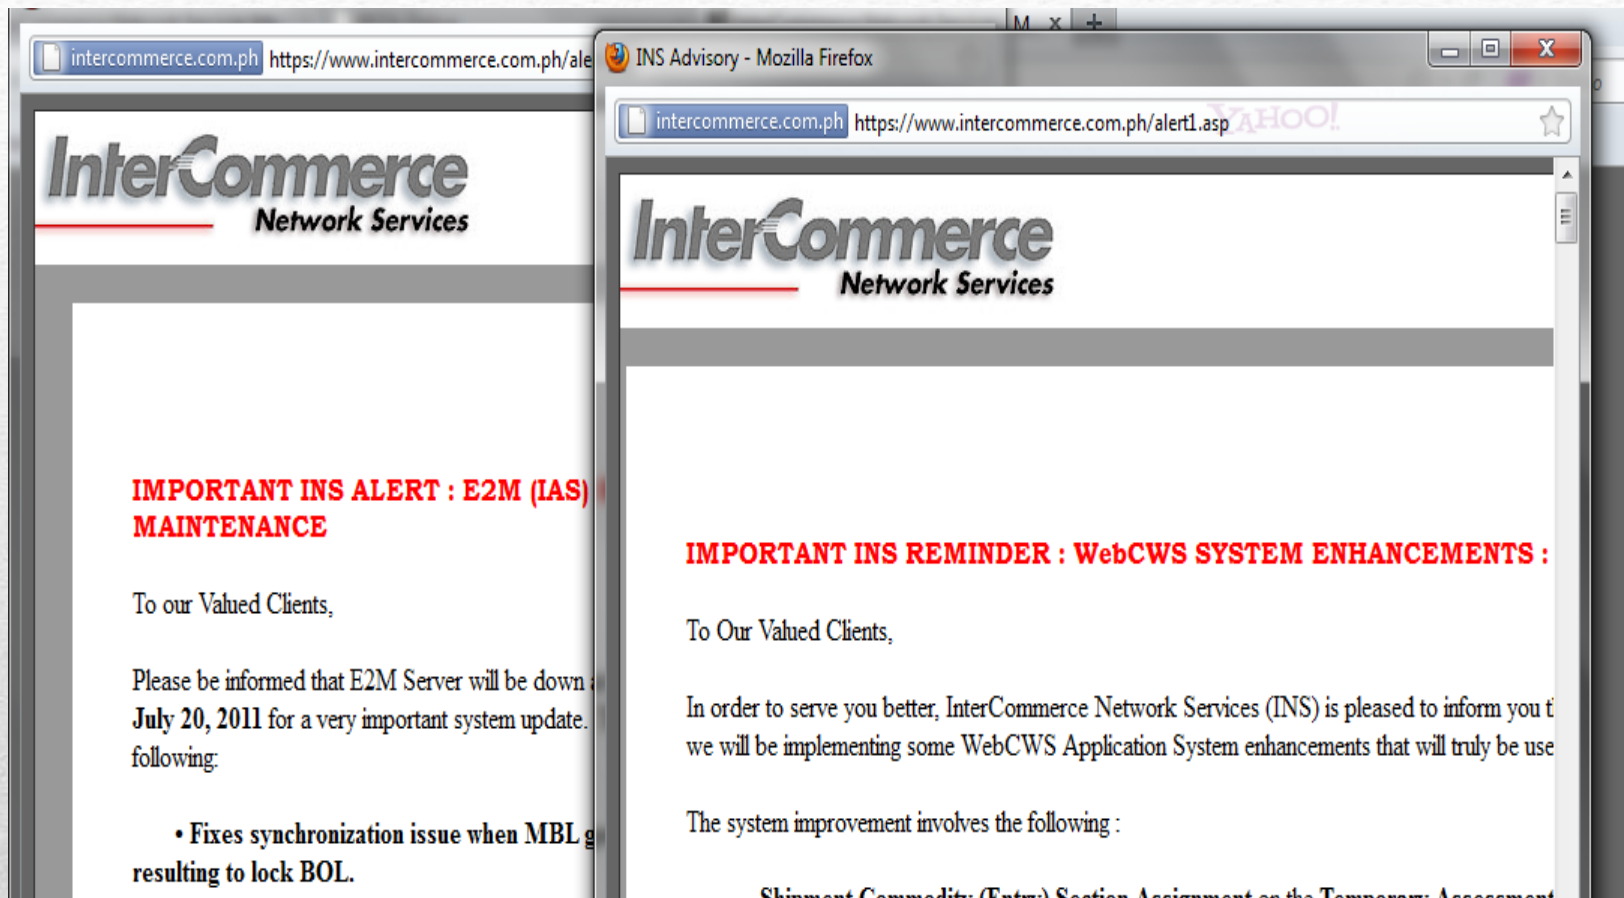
intercommerce.com.ph https://www.intercommerce.com.ph/ale

InterCommerce
Network Services

IMPORTANT INS ALERT : E2M (IAS)
MAINTENANCE

To our Valued Clients,

Please be informed that E2M Server will be down
July 20, 2011 for a very important system update.
following:

• Fixes synchronization issue when MBL g
resulting to lock BOL.

M x +

INS Advisory - Mozilla Firefox

intercommerce.com.ph https://www.intercommerce.com.ph/alert1.asp

YAHOO!

InterCommerce
Network Services

IMPORTANT INS REMINDER : WebCWS SYSTEM ENHANCEMENTS :

To Our Valued Clients,

In order to serve you better, InterCommerce Network Services (INS) is pleased to inform you t
we will be implementing some WebCWS Application System enhancements that will truly be use

The system improvement involves the following :

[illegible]